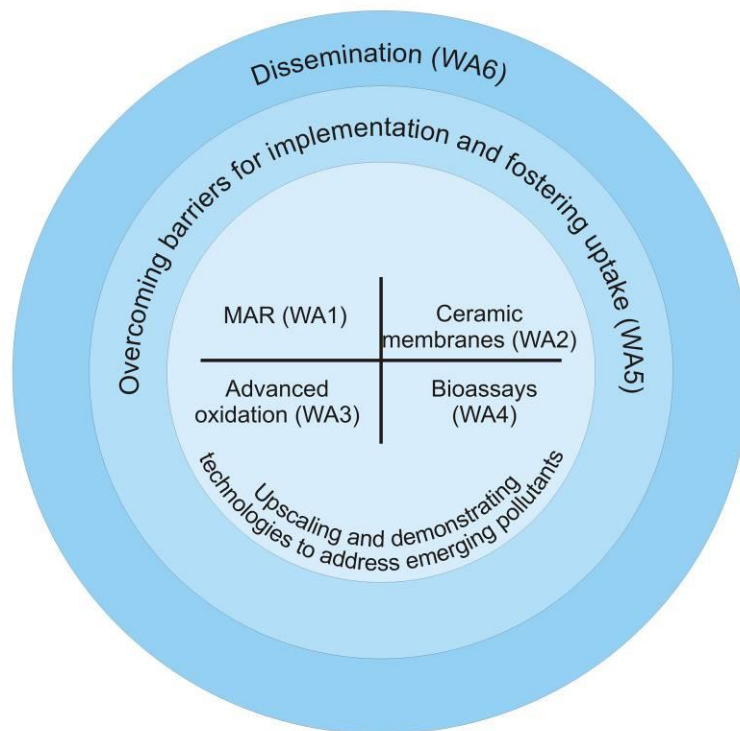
Dissemination (WA6)

Overcoming barriers for implementation and fostering uptake (WA5)

MAR (WA1)

Ceramic membranes (WA2)

Advanced oxidation (WA3)

Bioassays (WA4)

Upscaling and demonstrating technologies to address emerging pollutants